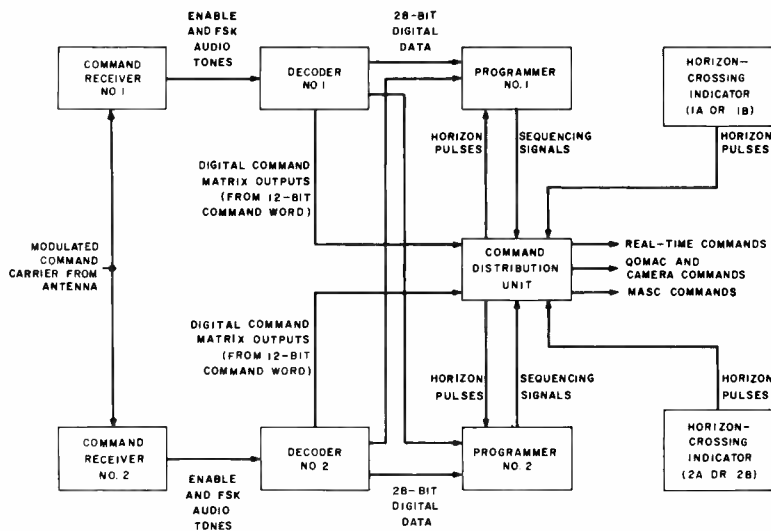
COMMAND RECEIVER NO 1

ENABLE AND FSK AUDIO TONES

DECODER NO 1

28-BIT DIGITAL DATA

PROGRAMMER NO. 1

HORIZON-CROSSING INDICATOR (1A OR 1B)

HORIZON PULSES

HORIZON PULSES

SEQUENCING SIGNALS

DIGITAL COMMAND MATRIX OUTPUTS (FROM 12-BIT COMMAND WORD)

MODULATED COMMAND CARRIER FROM ANTENNA

COMMAND DISTRIBUTION UNIT

REAL-TIME COMMANDS

QOMAC AND CAMERA COMMANDS

MASC COMMANDS

DIGITAL COMMAND MATRIX OUTPUTS (FROM 12-BIT COMMAND WORD)

HORIZON PULSES

SEQUENCING SIGNALS

HORIZON PULSES

HORIZON-CROSSING INDICATOR (2A OR 2B)

COMMAND RECEIVER NO. 2

DECODER NO 2

PROGRAMMER NO. 2

ENABLE AND FSK AUDIO TONES

28-BIT DIGITAL DATA